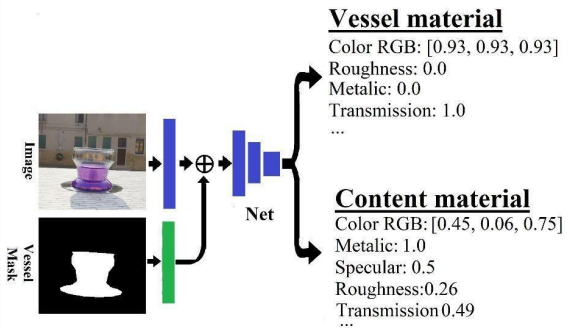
Vessel material
Color RGB: [0.93, 0.93, 0.93]
Roughness: 0.0
Metalic: 0.0
Transmission: 1.0
...

Image

Vessel Mask

$\oplus$

Net

Content material
Color RGB: [0.45, 0.06, 0.75]
Metalic: 1.0
Specular: 0.5
Roughness:0.26
Transmission 0.49
...